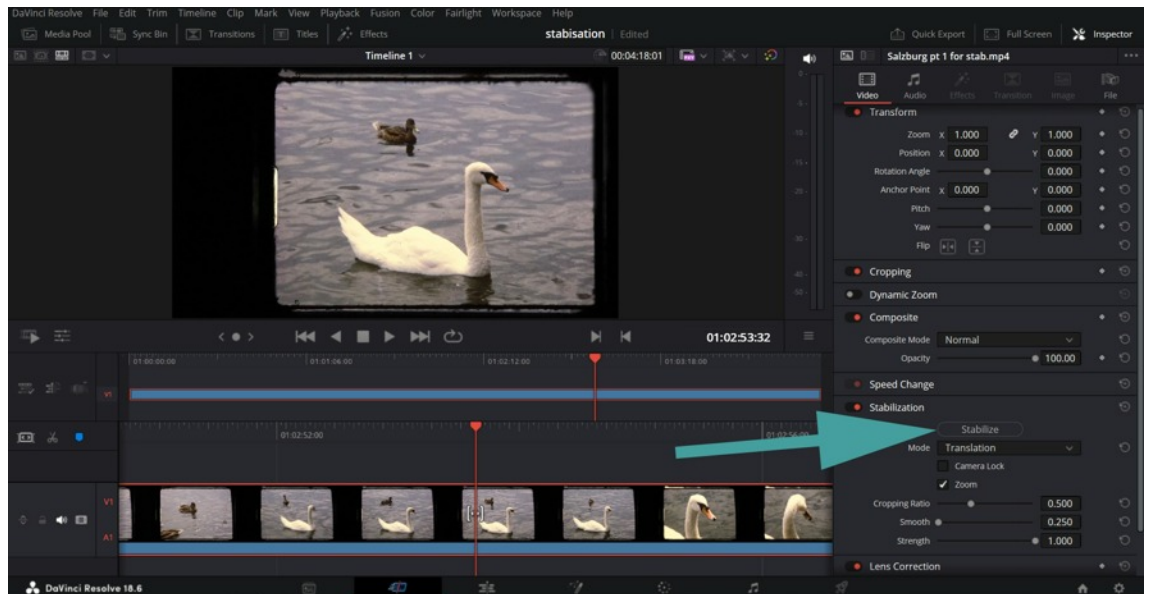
DaVinci Resolve File Edit Trim Timeline Clip Mark View Playback Fusion Color Fairlight Workspace Help

Media Pool Sync Bin Transitions Titles Effects

stabisation | Edited

Quick Export Full Screen Inspector

Timeline 1

00:04:18:01

Salzburg pt 1 for stab.mp4

Video Audio Effects Transition Image File

Transform

Zoom X 1.000 Y 1.000

Position X 0.000 Y 0.000

Rotation Angle 0.000

Anchor Point X 0.000 Y 0.000

Pitch 0.000

Yaw 0.000

Flip

Cropping

Dynamic Zoom

Composite

Composite Mode Normal

Opacity 100.00

Speed Change

Stabilization

Stabilize

Mode Translation

Camera Lock

✓ Zoom

Cropping Ratio 0.500

Smooth 0.250

Strength 1.000

Lens Correction

01:02:53:32

01:00:00:00 01:01:06:00 01:02:12:00 01:03:18:00

V1

01:02:52:00 01:02:56:00

V1

A1

DaVinci Resolve 18.6